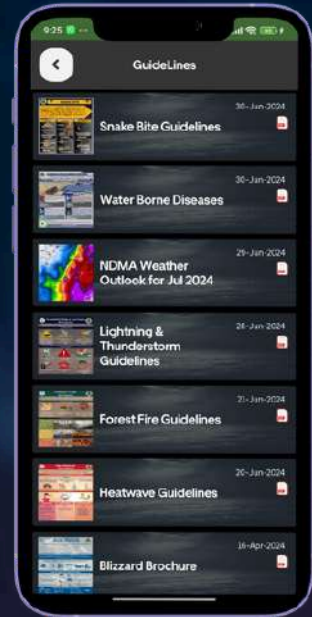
9:25

GuideLines

30-Jan-2024
Snake Bite Guidelines

30-Jan-2024
Water Borne Diseases

29-Jan-2024
NDMA Weather Outlook for Jul 2024

26-Jan-2024
Lightning & Thunderstorm Guidelines

21-Jan-2024
Forest Fire Guidelines

20-Jan-2024
Heatwave Guidelines

16-Apr-2024
Blizzard Brochure